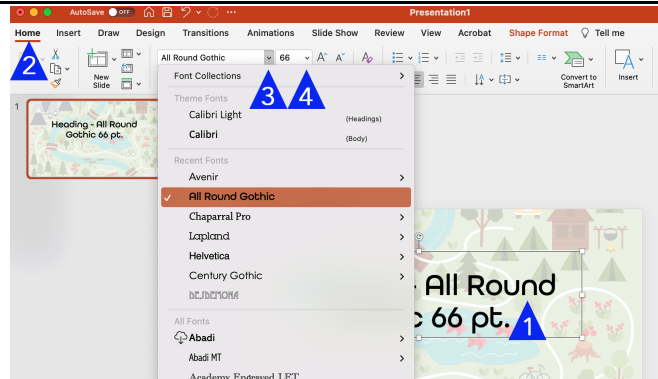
AutoSave OFF
Presentation1
Home Insert Draw Design Transitions Animations Slide Show Review View Acrobat Shape Format Tell me
2
New Slide
All Round Gothic
66
3
4
Convert to SmartArt
Insert
Font Collections
Theme Fonts
Calibri Light (Headings)
Calibri (Body)
Recent Fonts
Avenir
All Round Gothic
Chaparral Pro
Lapland
Helvetica
Century Gothic
DESDEMONA
All Fonts
Abadi
Abadi MT
Academy Engraved LET
1
Heading - All Round Gothic 66 pt.
- All Round
c 66 pt.
1